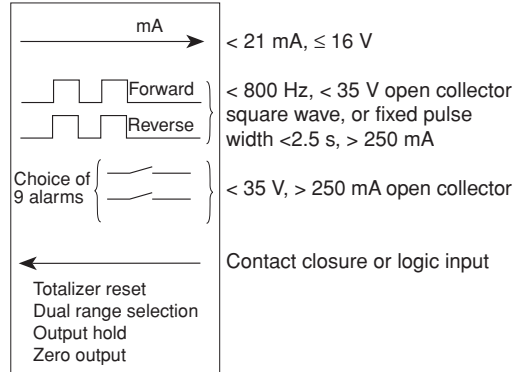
mA

< 21 mA, ≤ 16 V

Forward

Reverse

< 800 Hz, < 35 V open collector square wave, or fixed pulse width <2.5 s, > 250 mA

Choice of 9 alarms

< 35 V, > 250 mA open collector

Contact closure or logic input

Totalizer reset
Dual range selection
Output hold
Zero output